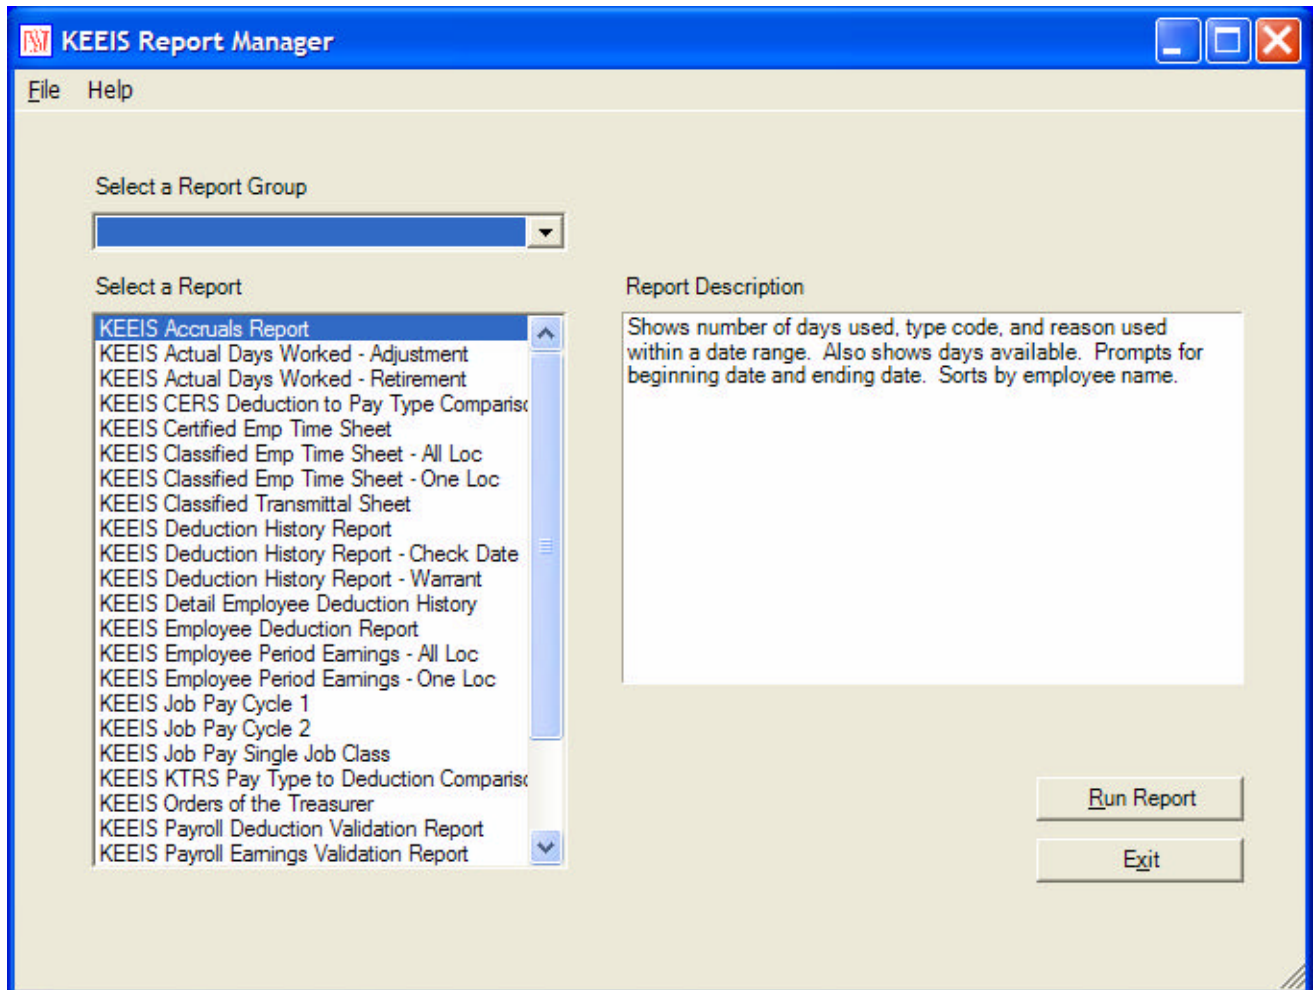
KEEIS Report Manager

File Help

Select a Report Group

Select a Report

KEEIS Accruals Report
KEEIS Actual Days Worked - Adjustment
KEEIS Actual Days Worked - Retirement
KEEIS CERS Deduction to Pay Type Comparis
KEEIS Certified Emp Time Sheet
KEEIS Classified Emp Time Sheet - All Loc
KEEIS Classified Emp Time Sheet - One Loc
KEEIS Classified Transmittal Sheet
KEEIS Deduction History Report
KEEIS Deduction History Report - Check Date
KEEIS Deduction History Report - Warrant
KEEIS Detail Employee Deduction History
KEEIS Employee Deduction Report
KEEIS Employee Period Earnings - All Loc
KEEIS Employee Period Earnings - One Loc
KEEIS Job Pay Cycle 1
KEEIS Job Pay Cycle 2
KEEIS Job Pay Single Job Class
KEEIS KTRS Pay Type to Deduction Comparis
KEEIS Orders of the Treasurer
KEEIS Payroll Deduction Validation Report
KEEIS Payroll Earnings Validation Report

Report Description

Shows number of days used, type code, and reason used within a date range. Also shows days available. Prompts for beginning date and ending date. Sorts by employee name.

Run Report

Exit